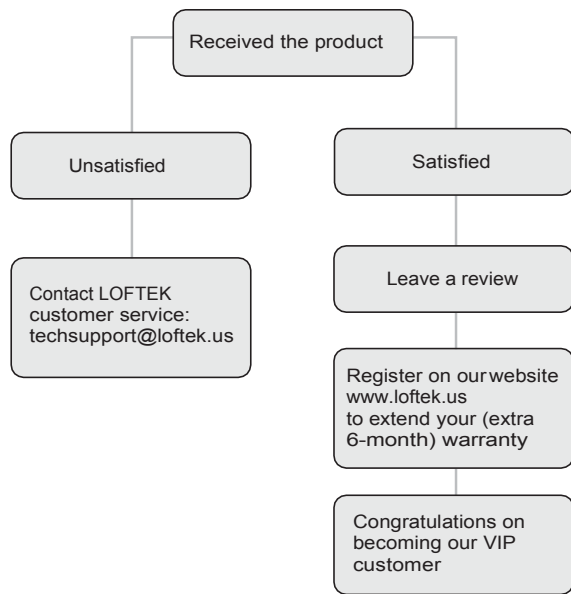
Received the product

Unsatisfied

Contact LOFTEK customer service: techsupport@loftek.us

Satisfied

Leave a review

Register on ourwebsite www.loftek.us to extend your (extra 6-month) warranty

Congratulations on becoming our VIP customer